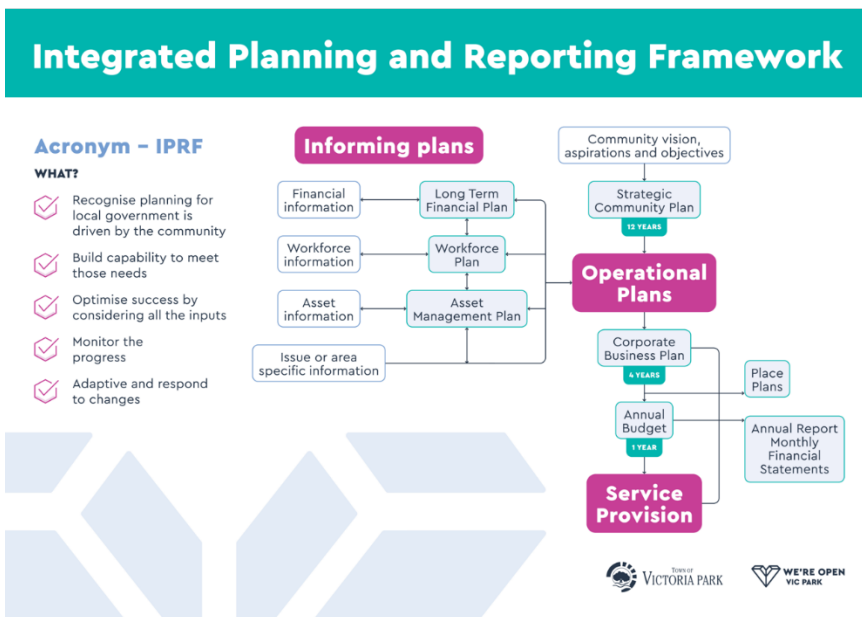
Integrated Planning and Reporting Framework

Acronym – IPRF

WHAT?

Recognise planning for local government is driven by the community

Build capability to meet those needs

Optimise success by considering all the inputs

Monitor the progress

Adaptive and respond to changes

Informing plans

Financial information

Long Term Financial Plan

Workforce information

Workforce Plan

Asset information

Asset Management Plan

Issue or area specific information

Community vision, aspirations and objectives

Strategic Community Plan

12 YEARS

Operational Plans

Corporate Business Plan

4 YEARS

Place Plans

Annual Budget

1 YEAR

Annual Report Monthly Financial Statements

Service Provision

TOWN OF VICTORIA PARK

WE'RE OPEN VIC PARK